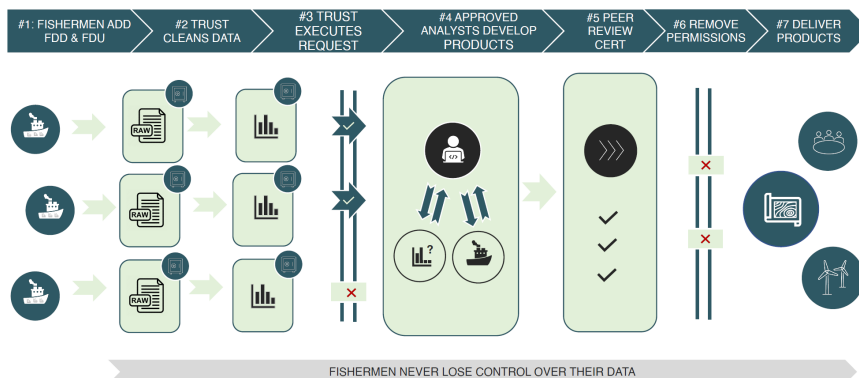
#1: FISHERMEN ADD FDD & FDU

#2 TRUST CLEANS DATA

#3 TRUST EXECUTES REQUEST

#4 APPROVED ANALYSTS DEVELOP PRODUCTS

#5 PEER REVIEW CERT

#6 REMOVE PERMISSIONS

#7 DELIVER PRODUCTS

RAW

RAW

RAW

FISHERMEN NEVER LOSE CONTROL OVER THEIR DATA